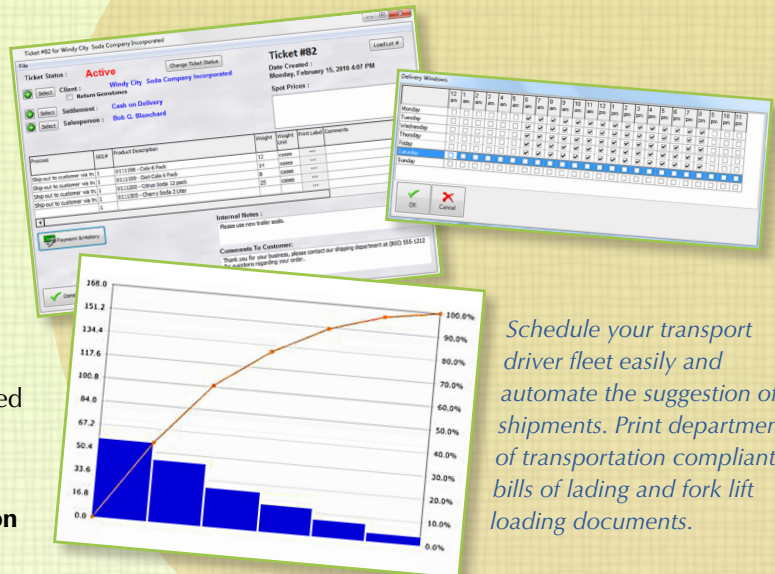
Ticket #82 for Windy City Soda Company Incorporated

File

Ticket Status : Active

Change Ticket Status

Ticket #82

Load Lot #

Date Created : Monday, February 15, 2010 4:07 PM

Select Client : Windy City Soda Company Incorporated

Return Greentones

Spot Prices :

Select Settlement : Cash on Delivery

Select Salesperson : Bob Q. Blanchard

| Process | SKU# | Product Description | Weight | Weight Unit | Print Label | Comments |
|---|---|---|---|---|---|---|
| Ship out to customer via tr. | 1 | 0111398 - Cola 6 Pack | 12 | cases | ... | |
| Ship out to customer via tr. | 1 | 0111399 - Diet Cola 6 Pack | 17 | cases | ... | |
| Ship out to customer via tr. | 1 | 0111300 - Citrus Soda 12 pack | 8 | cases | ... | |
| Ship out to customer via tr. | 1 | 0111305 - Cherry Soda 2 Liter | 25 | cases | ... | |

Internal Notes :
Please use new trailer seals.

Payment & History

Comments To Customer:
Thank you for your business, please contact our shipping department at (800) 555-1212 for questions regarding your order.

Done

Delivery Windows

| | 12 am | 1 am | 2 am | 3 am | 4 am | 5 am | 6 am | 7 am | 8 am | 9 am | 10 am | 11 am | 12 pm | 1 pm | 2 pm | 3 pm | 4 pm | 5 pm | 6 pm | 7 pm | 8 pm | 9 pm | 10 pm | 11 pm |
|---|---|---|---|---|---|---|---|---|---|---|---|---|---|---|---|---|---|---|---|---|---|---|---|---|
| Monday | | | | | | | | | | | | | | | | | | | | | | | | |
| Tuesday | | | | | | | | | | | | | | | | | | | | | | | | |
| Wednesday | | | | | | | | | | | | | | | | | | | | | | | | |
| Thursday | | | | | | | | | | | | | | | | | | | | | | | | |
| Friday | | | | | | | | | | | | | | | | | | | | | | | | |
| Saturday | | | | | | | | | | | | | | | | | | | | | | | | |
| Sunday | | | | | | | | | | | | | | | | | | | | | | | | |

OK

Cancel

168.0
151.2
134.4
117.6
100.8
84.0
67.2
50.4
33.6
16.8
0.0

100.0%
90.0%
80.0%
70.0%
60.0%
50.0%
40.0%
30.0%
20.0%
10.0%
0.0%

Schedule your transport driver fleet easily and automate the suggestion of shipments. Print departmen of transportation compliant bills of lading and fork lift loading documents.

ed

on